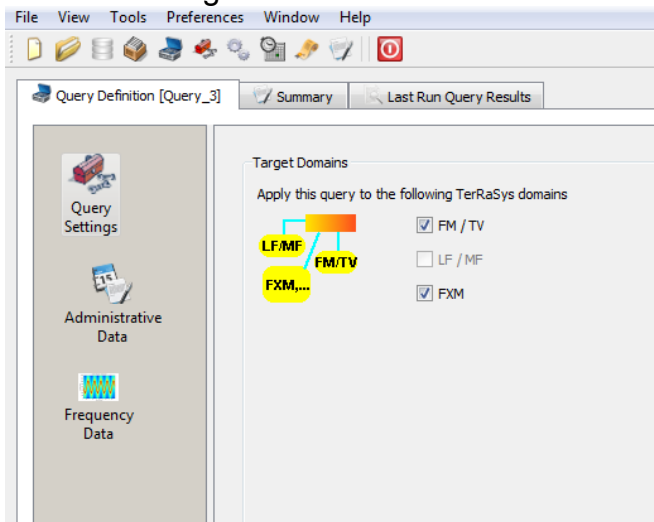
File View Tools Preferences Window Help

Query Definition [Query_3] Summary Last Run Query Results

Query Settings

Administrative Data

Frequency Data

Target Domains

Apply this query to the following TerRaSys domains

LF/MF
FM/TV
FXM,...

FM / TV
LF / MF
FXM